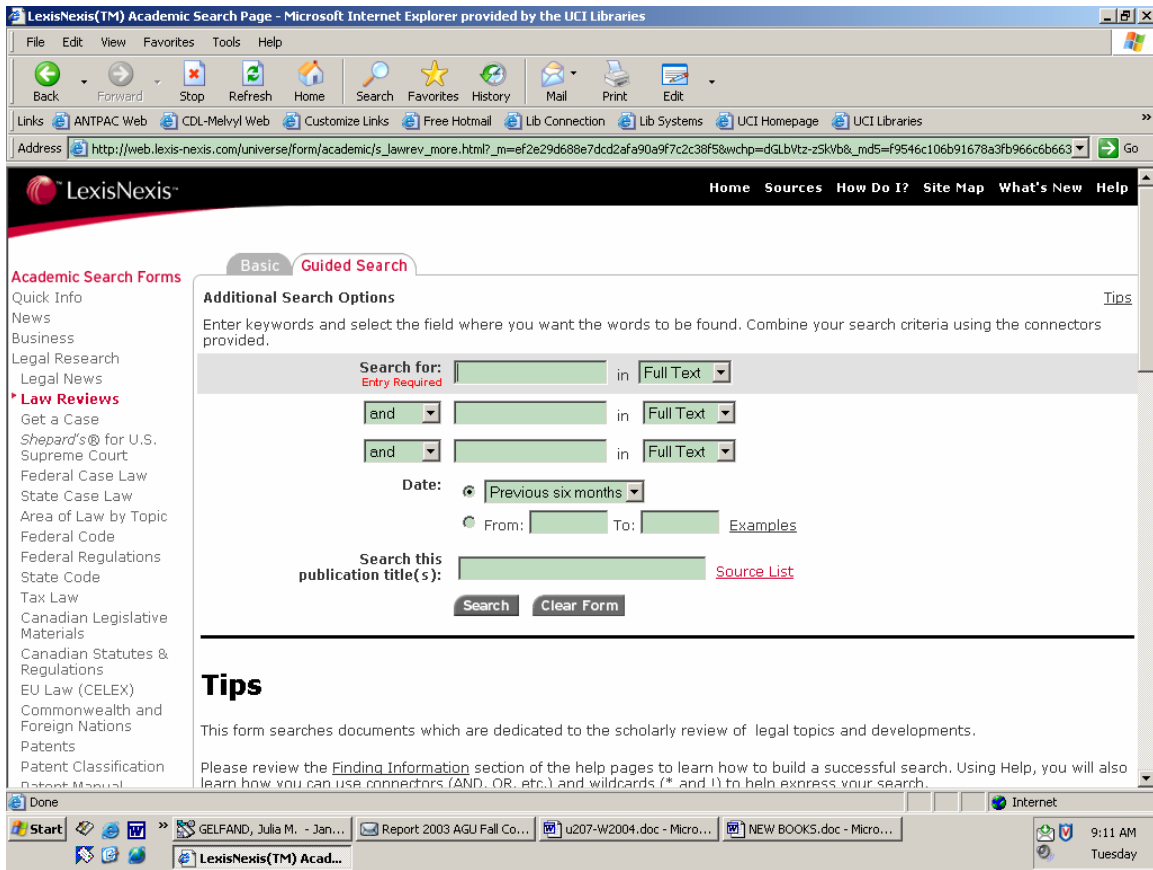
LexisNexis(TM) Academic Search Page - Microsoft Internet Explorer provided by the UCI Libraries

File Edit View Favorites Tools Help

Back Forward Stop Refresh Home Search Favorites History Mail Print Edit

Links ANTPAC Web CDL-Melvyl Web Customize Links Free Hotmail Lib Connection Lib Systems UCI Homepage UCI Libraries

Address http://web.lexis-nexis.com/universe/form/academic/s_lawrev_more.html?_m=ef2e29d688e7dcd2afa90a9f7c2c38f5&wchp=dGLbVtz-zSkVb&_md5=f9546c106b91678a3fb966c6b663 Go

LexisNexis

Home Sources How Do I? Site Map What's New Help

Academic Search Forms
Quick Info
News
Business
Legal Research
Legal News
Law Reviews
Get a Case
Shepard's® for U.S. Supreme Court
Federal Case Law
State Case Law
Area of Law by Topic
Federal Code
Federal Regulations
State Code
Tax Law
Canadian Legislative Materials
Canadian Statutes & Regulations
EU Law (CELEX)
Commonwealth and Foreign Nations
Patents
Patent Classification
Patent Manual

Basic Guided Search

Additional Search Options

Tips

Enter keywords and select the field where you want the words to be found. Combine your search criteria using the connectors provided.

Search for: Entry Required in Full Text

and in Full Text

and in Full Text

Date: Previous six months

From: To: Examples

Search this publication title(s): Source List

Search Clear Form

Tips

This form searches documents which are dedicated to the scholarly review of legal topics and developments.

Please review the Finding Information section of the help pages to learn how to build a successful search. Using Help, you will also learn how you can use connectors (AND, OR, etc.) and wildcards (* and !) to help express your search.

Done

Internet

Start GELFAND, Julia M. - Jan... Report 2003 AGU Fall Co... u207-W2004.doc - Micro... NEW BOOKS.doc - Micro... LexisNexis(TM) Acad...

9:11 AM Tuesday